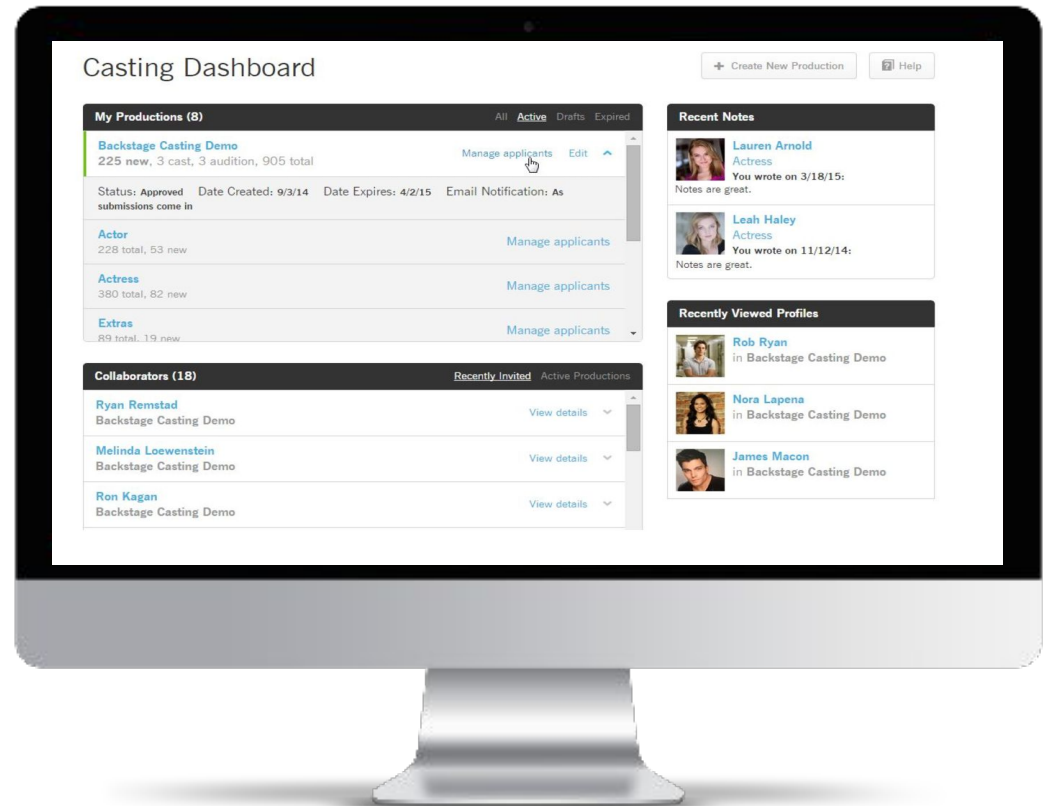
Casting Dashboard

+ Create New Production

Help

My Productions (8)

All Active Drafts Expired

Backstage Casting Demo
225 new, 3 cast, 3 audition, 905 total

Manage applicants Edit

Status: Approved Date Created: 9/3/14 Date Expires: 4/2/15 Email Notification: As submissions come in

Actor
228 total, 53 new

Manage applicants

Actress
380 total, 82 new

Manage applicants

Extras
89 total, 19 new

Manage applicants

Collaborators (18)

Recently Invited Active Productions

Ryan Remstad
Backstage Casting Demo

View details

Melinda Loewenstein
Backstage Casting Demo

View details

Ron Kagan
Backstage Casting Demo

View details

Recent Notes

Lauren Arnold
Actress
You wrote on 3/18/15:
Notes are great.

Leah Haley
Actress
You wrote on 11/12/14:
Notes are great.

Recently Viewed Profiles

Rob Ryan
in Backstage Casting Demo

Nora Lapena
in Backstage Casting Demo

James Macon
in Backstage Casting Demo